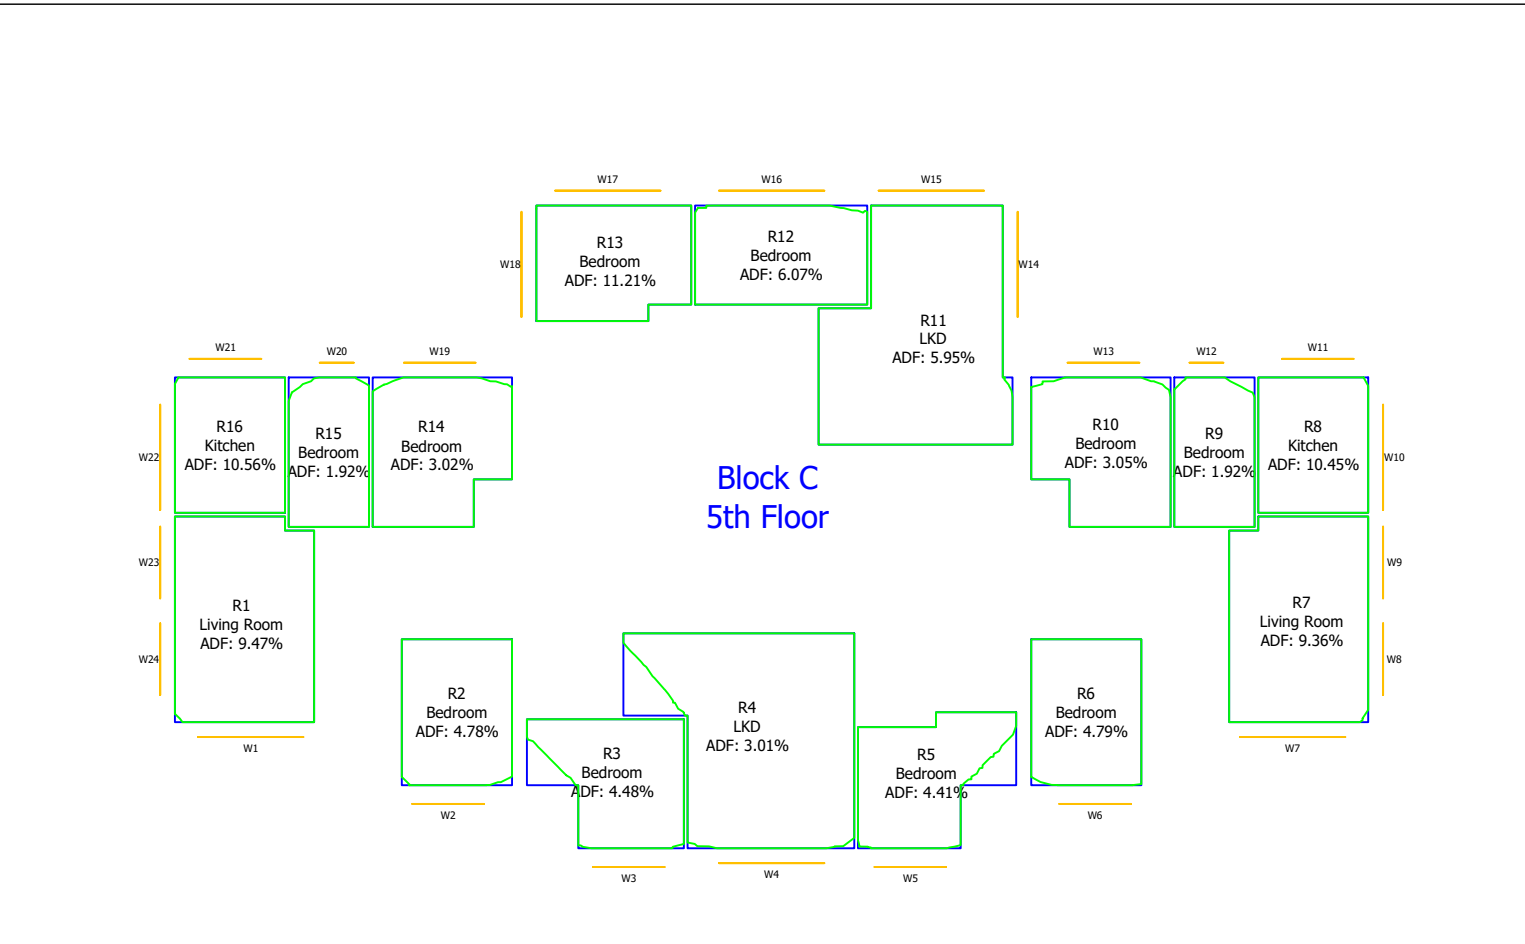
W17 W16 W15

W18

R13
Bedroom
ADF: 11.21%

R12
Bedroom
ADF: 6.07%

W14

R11
LKD
ADF: 5.95%

W21 W20 W19

W13 W12 W11

W22

R16
Kitchen
ADF: 10.56%

R15
Bedroom
ADF: 1.92%

R14
Bedroom
ADF: 3.02%

Block C
5th Floor

R10
Bedroom
ADF: 3.05%

R9
Bedroom
ADF: 1.92%

R8
Kitchen
ADF: 10.45%

W10

W23

W9

R1
Living Room
ADF: 9.47%

R7
Living Room
ADF: 9.36%

W24

W8

R2
Bedroom
ADF: 4.78%

R4
LKD
ADF: 3.01%

R6
Bedroom
ADF: 4.79%

R3
Bedroom
ADF: 4.48%

R5
Bedroom
ADF: 4.41%

W1

W7

W2

W6

W3 W4 W5